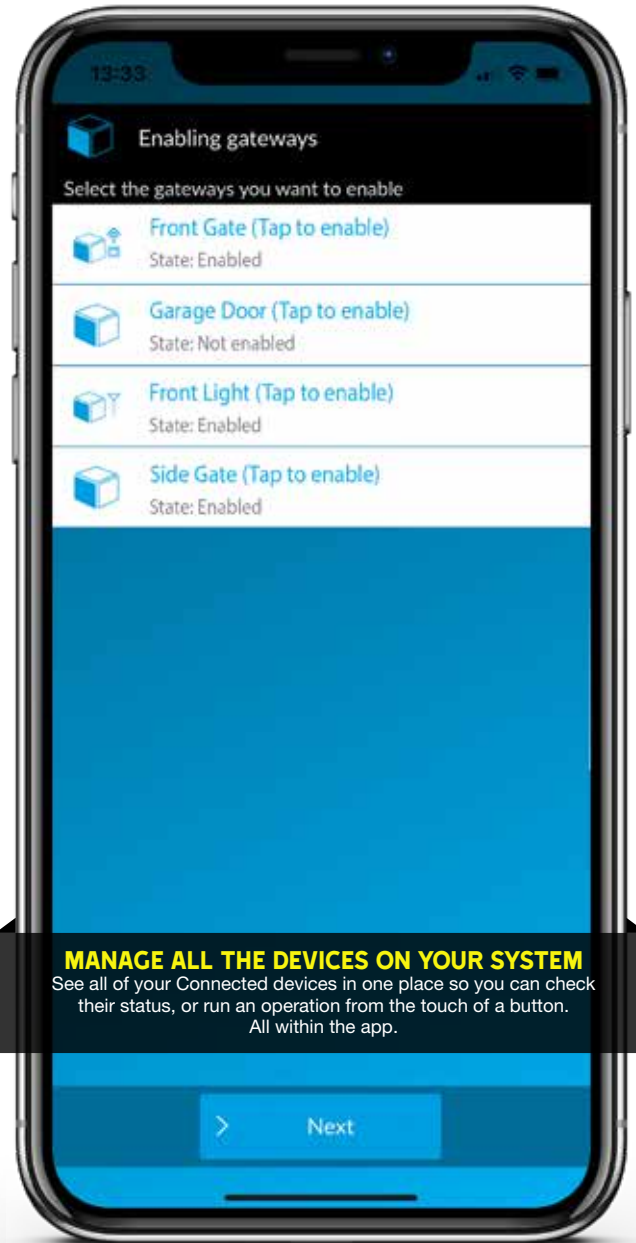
13:33

Enabling gateways

Select the gateways you want to enable

Front Gate (Tap to enable)
State: Enabled

Garage Door (Tap to enable)
State: Not enabled

Front Light (Tap to enable)
State: Enabled

Side Gate (Tap to enable)
State: Enabled

MANAGE ALL THE DEVICES ON YOUR SYSTEM
See all of your Connected devices in one place so you can check their status, or run an operation from the touch of a button. All within the app.

Next